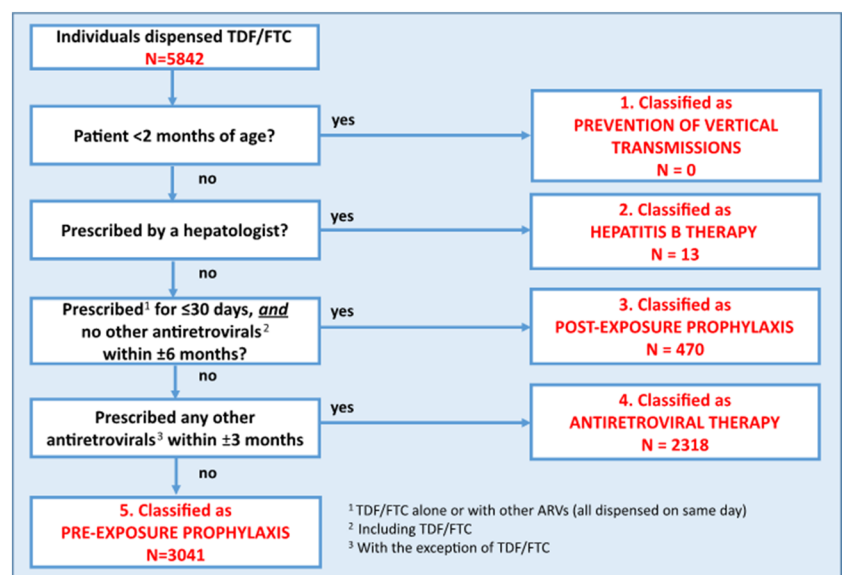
Individuals dispensed TDF/FTC
N=5842

Patient <2 months of age?

yes

1. Classified as
PREVENTION OF VERTICAL TRANSMISSIONS
N = 0

no

Prescribed by a hepatologist?

yes

2. Classified as
HEPATITIS B THERAPY
N = 13

no

Prescribed$^1$ for ≤30 days, *and* no other antiretrovirals$^2$ within ±6 months?

yes

3. Classified as
POST-EXPOSURE PROPHYLAXIS
N = 470

no

Prescribed any other antiretrovirals$^3$ within ±3 months

yes

4. Classified as
ANTIRETROVIRAL THERAPY
N = 2318

no

5. Classified as
PRE-EXPOSURE PROPHYLAXIS
N=3041

$^1$ TDF/FTC alone or with other ARVs (all dispensed on same day)
$^2$ Including TDF/FTC
$^3$ With the exception of TDF/FTC